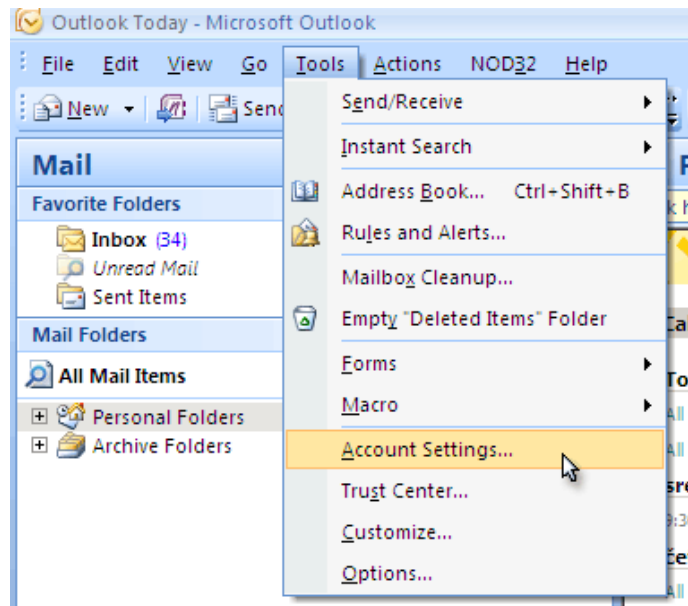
Outlook Today - Microsoft Outlook

File Edit View Go Tools Actions NOD32 Help

New Send

Mail

Favorite Folders

Inbox (34)

Unread Mail

Sent Items

Mail Folders

All Mail Items

Personal Folders

Archive Folders

Send/Receive

Instant Search

Address Book... Ctrl+Shift+B

Rules and Alerts...

Mailbox Cleanup...

Empty "Deleted Items" Folder

Forms

Macro

Account Settings...

Trust Center...

Customize...

Options...